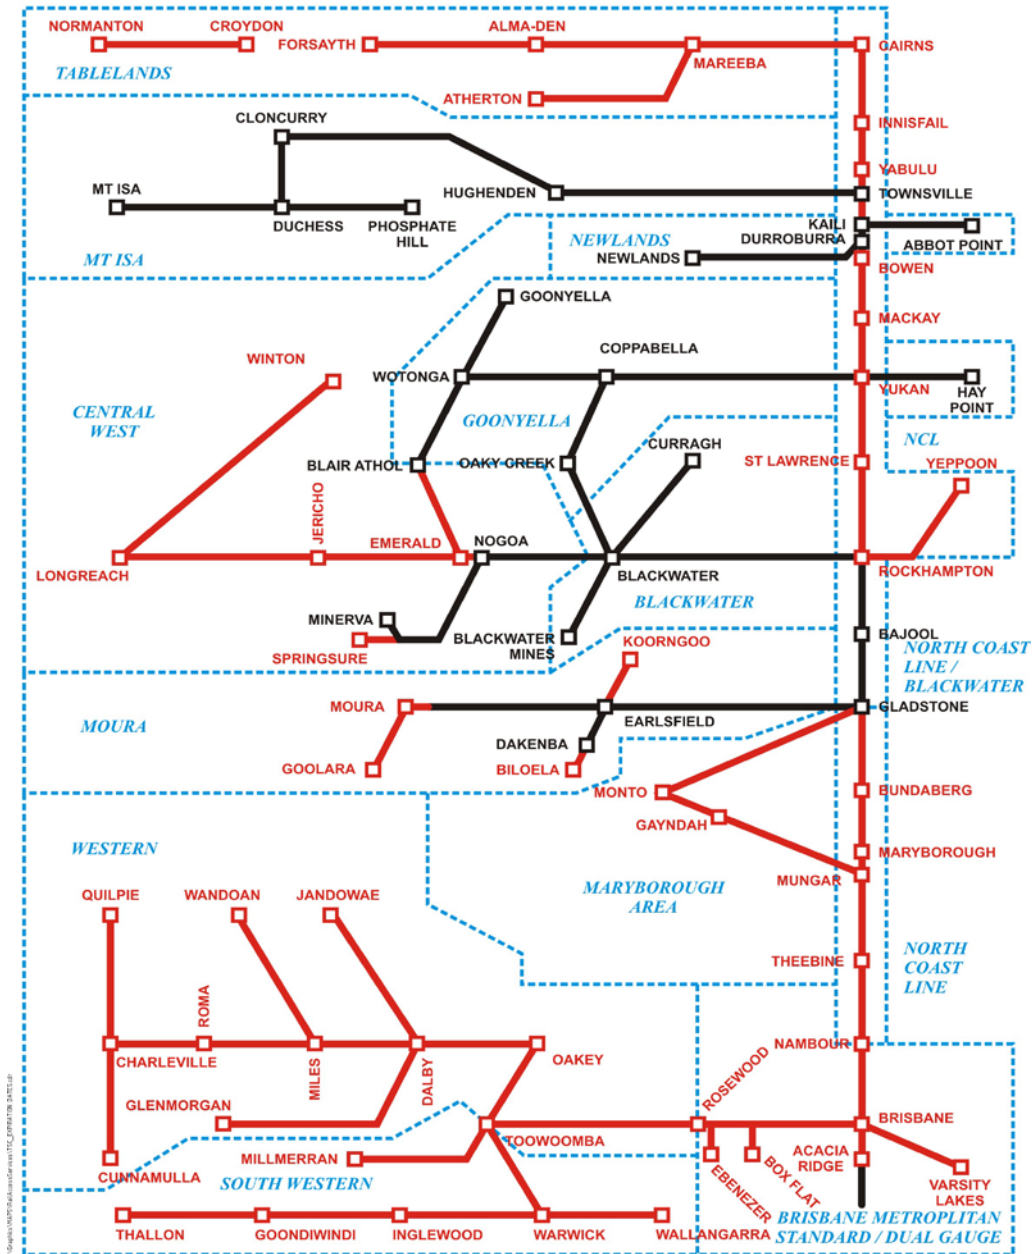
NORMANTON
CROYDON
FORSAYTH
ALMA-DEN
CAIRNS
TABLELANDS
MAREEBA
ATHERTON
INNISFAIL
CLONCURRY
YABULU
MT ISA
HUGHENDEN
TOWNSVILLE
DUCHESS
PHOSPHATE HILL
KAILI
DURROBURRA
ABBOT POINT
NEWLANDS
NEWLANDS
MT ISA
BOWEN
GOONYELLA
MACKAY
COPPABELLA
WINTON
WOTONGA
YUKAN
HAY POINT
CENTRAL WEST
GOONYELLA
NCL
CURRAGH
BLAIR ATHOL
OAKY CREEK
ST LAWRENCE
YEPPOON
JERICHO
EMERALD
NOGOA
LONGREACH
BLACKWATER
ROCKHAMPTON
BLACKWATER
MINERVA
BAJOOL
SPRINGSURE
BLACKWATER MINES
KOORNGOO
NORTH COAST LINE / BLACKWATER
MOURA
MOURA
EARLSFIELD
GLADSTONE
DAKENBA
GOOLARA
BILOELA
MONTO
BUNDABERG
GAYNDAH
WESTERN
MARYBOROUGH
MUNGAR
MARYBOROUGH AREA
QUILPIE
WANDOAN
JANDOWAE
THEEBINE
NORTH COAST LINE
ROMA
NAMBOUR
ROSEWOOD
CHARLEVILLE
OAKEY
MILES
DALBY
GLENMORGAN
BRISBANE
TOOWOOMBA
ACACIA RIDGE
MILLMERRAN
CUNNAMULLA
BOX FLAT
VARSITY LAKES
SOUTH WESTERN
EBENEZER
THALLON
GOONDIWINDI
INGLEWOOD
WARWICK
WALLANGARRA
BRISBANE METROPLITAN STANDARD / DUAL GAUGE